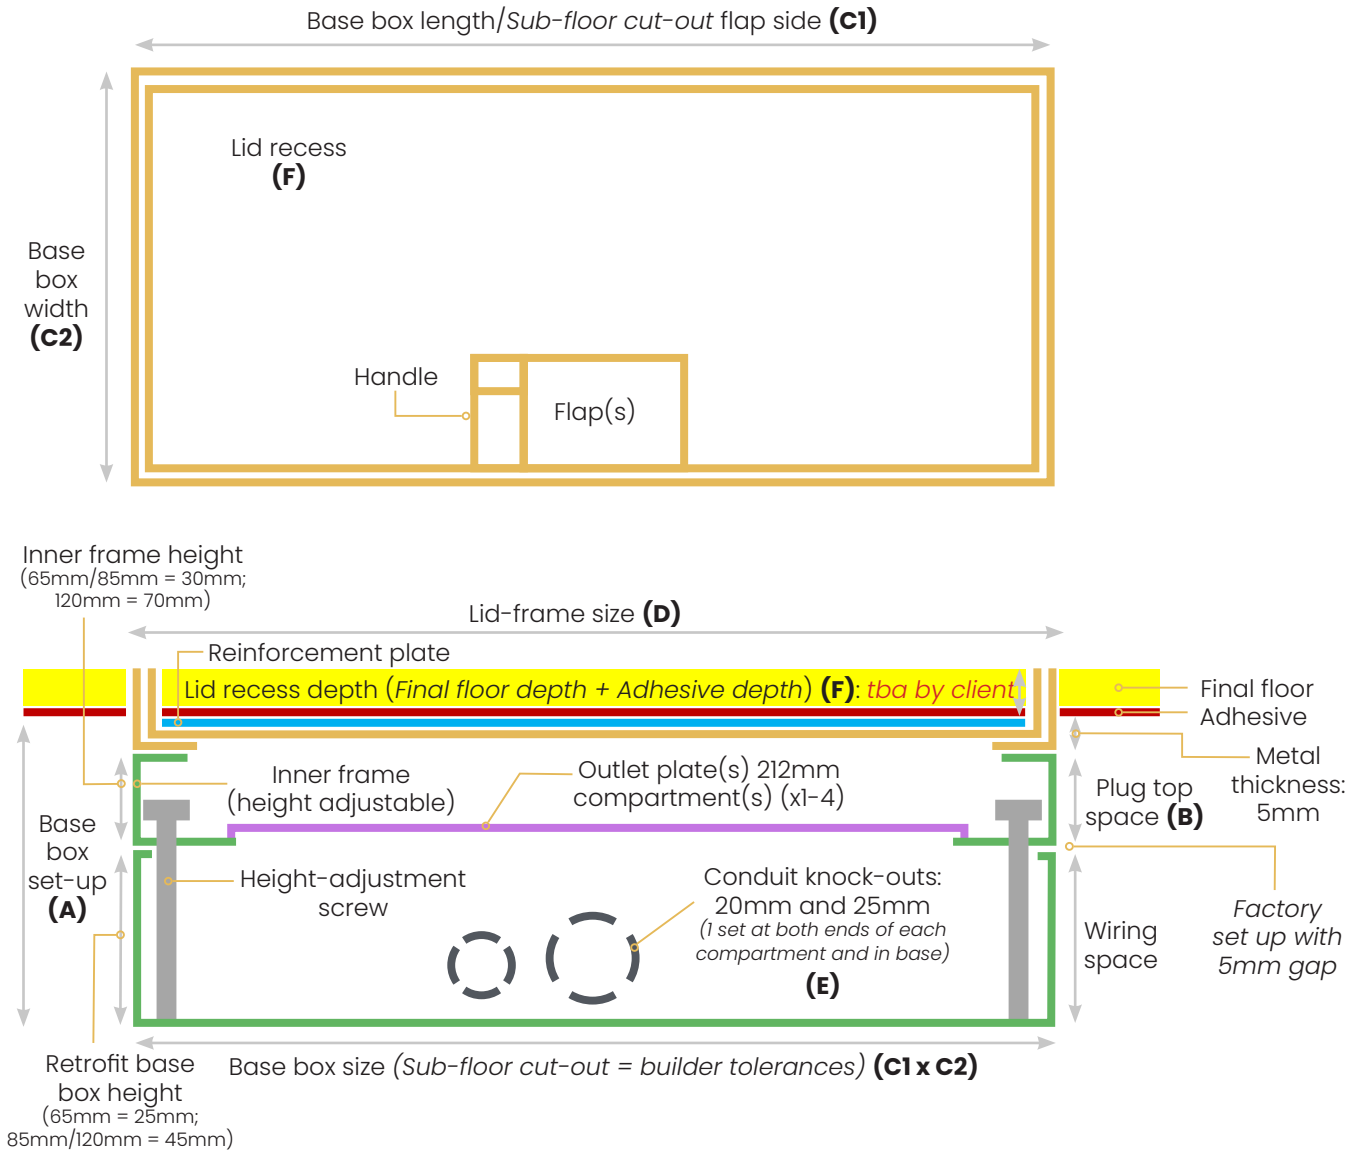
Base box length/*Sub-floor cut-out* flap side **(C1)**

Base box width **(C2)**

Lid recess **(F)**

Handle

Flap(s)

Inner frame height (65mm/85mm = 30mm; 120mm = 70mm)

Lid-frame size **(D)**

Reinforcement plate

Lid recess depth (*Final floor depth + Adhesive depth*) **(F)**: *tba by client*

Final floor

Adhesive

Metal thickness: 5mm

Inner frame (height adjustable)

Outlet plate(s) 212mm compartment(s) (x1-4)

Plug top space **(B)**

Base box set-up **(A)**

Height-adjustment screw

Conduit knock-outs: 20mm and 25mm (*1 set at both ends of each compartment and in base*) **(E)**

Wiring space

*Factory set up with 5mm gap*

Retrofit base box height (65mm = 25mm; 85mm/120mm = 45mm)

Base box size (*Sub-floor cut-out = builder tolerances*) **(C1 x C2)**